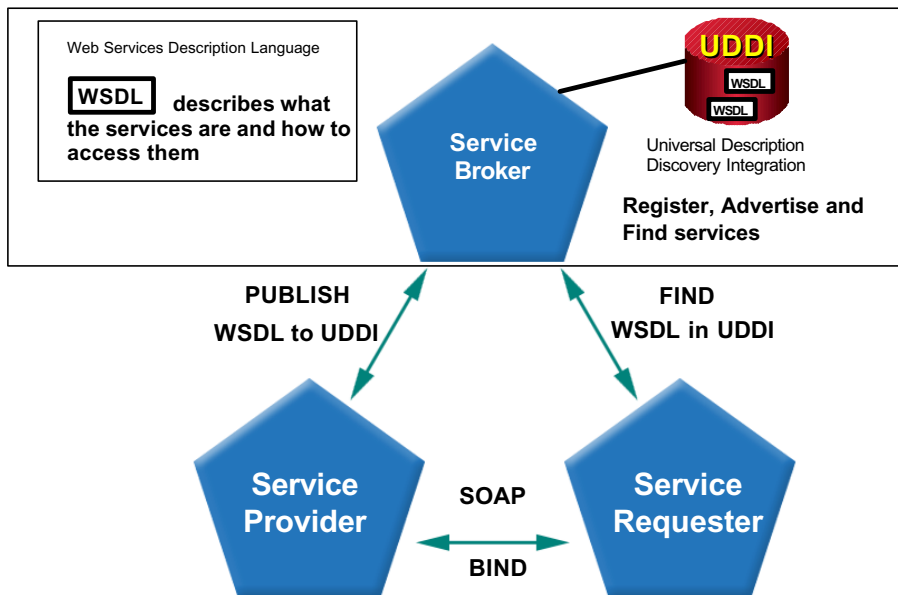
Web Services Description Language

WSDL describes what the services are and how to access them

Service Broker

UDDI

WSDL

WSDL

Universal Description Discovery Integration

Register, Advertise and Find services

PUBLISH WSDL to UDDI

FIND WSDL in UDDI

Service Provider

SOAP

BIND

Service Requester